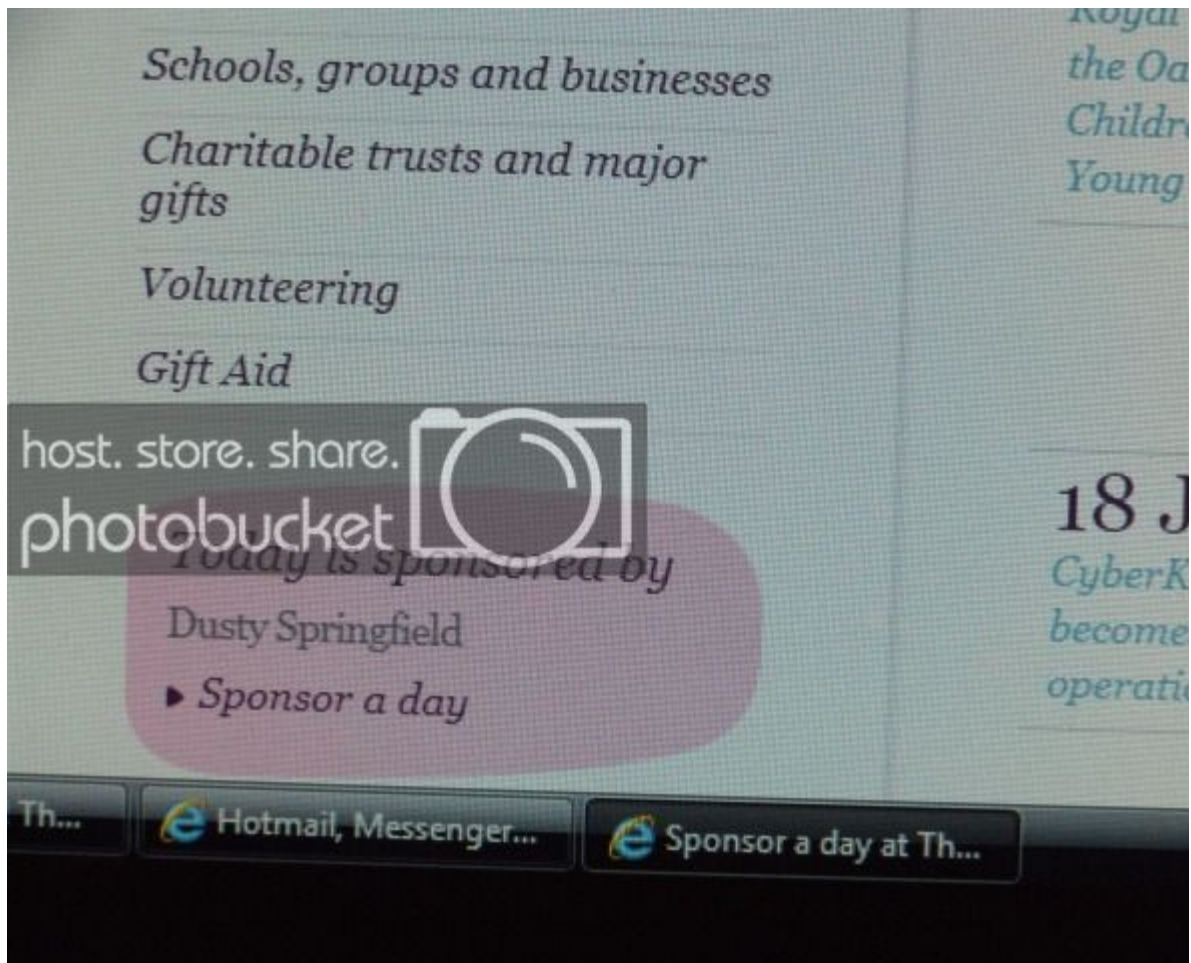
Schools, groups and businesses

Charitable trusts and major gifts

Volunteering

Gift Aid

host. store. share.

photobucket

Today is sponsored by

Dusty Springfield

▸ Sponsor a day

Royal
the Oa
Childr
Young

18 J

CyberK
become
operati

Th...

Hotmail, Messenger...

Sponsor a day at Th...